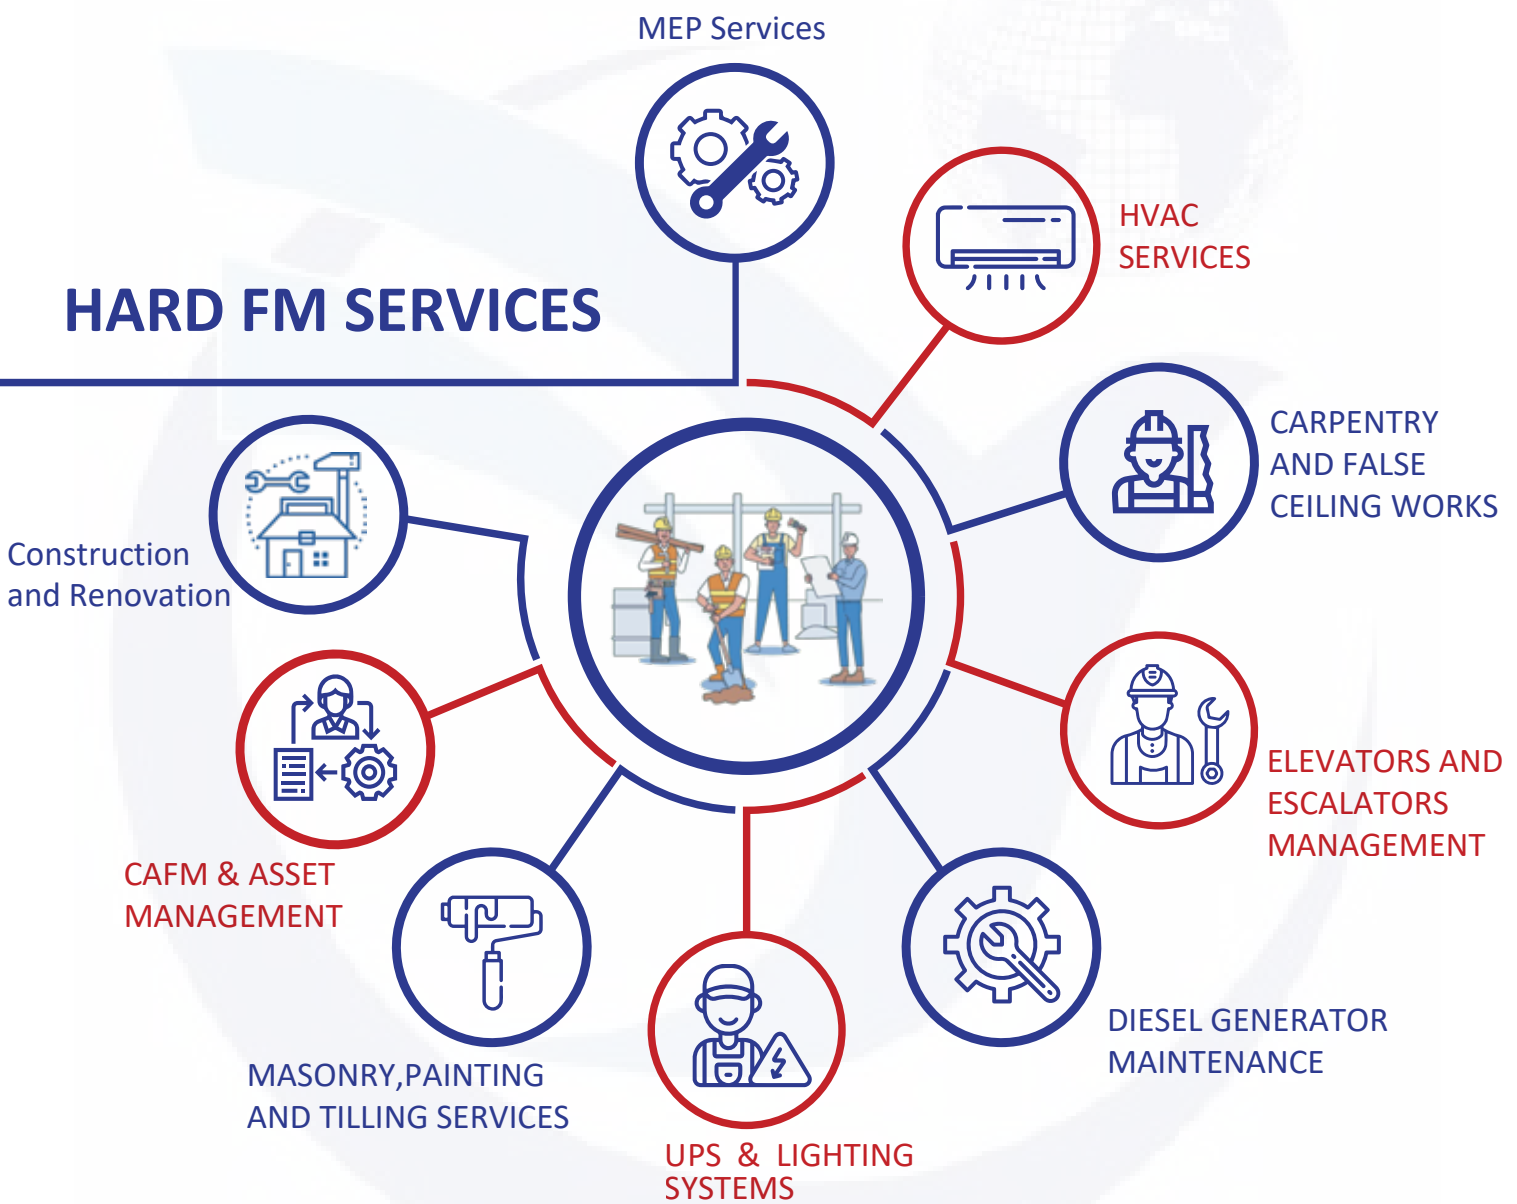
MEP Services

HVAC SERVICES

HARD FM SERVICES

CARPENTRY AND FALSE CEILING WORKS

Construction and Renovation

ELEVATORS AND ESCALATORS MANAGEMENT

CAFM & ASSET MANAGEMENT

DIESEL GENERATOR MAINTENANCE

MASONRY,PAINTING AND TILLING SERVICES

UPS & LIGHTING SYSTEMS